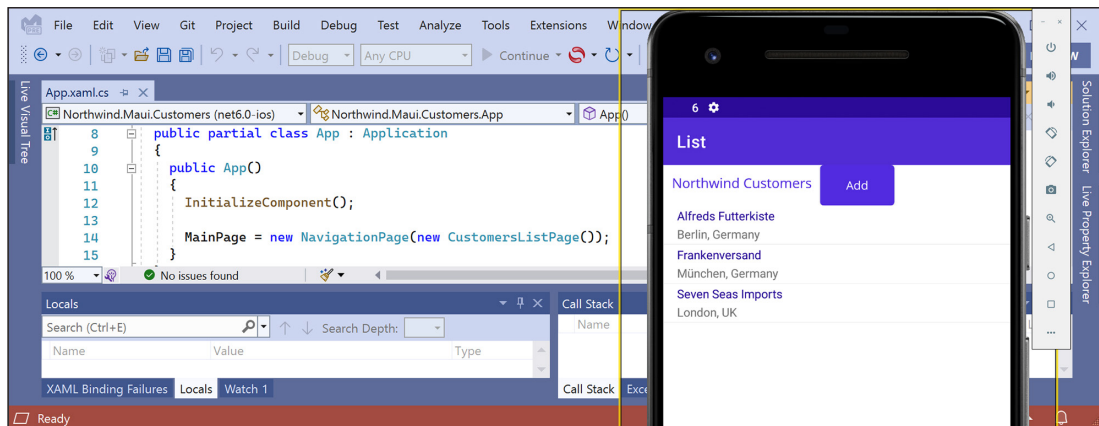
File Edit View Git Project Build Debug Test Analyze Tools Extensions Window

Debug Any CPU Continue

Live Visual Tree

App.xaml.cs

Northwind.Maui.Customers (net6.0-ios) Northwind.Maui.Customers.App App()

8 public partial class App : Application
9 {
10 public App()
11 {
12 InitializeComponent();
13
14 MainPage = new NavigationPage(new CustomersListPage());
15 }

100 % No issues found

Locals

Search (Ctrl+E) Search Depth:

Name Value Type

XAML Binding Failures Locals Watch 1

Call Stack

Name

Call Stack Exce

Ready

6

List

Northwind Customers Add

Alfreds Futterkiste
Berlin, Germany

Frankenversand
München, Germany

Seven Seas Imports
London, UK

Solution Explorer Live Property Explorer